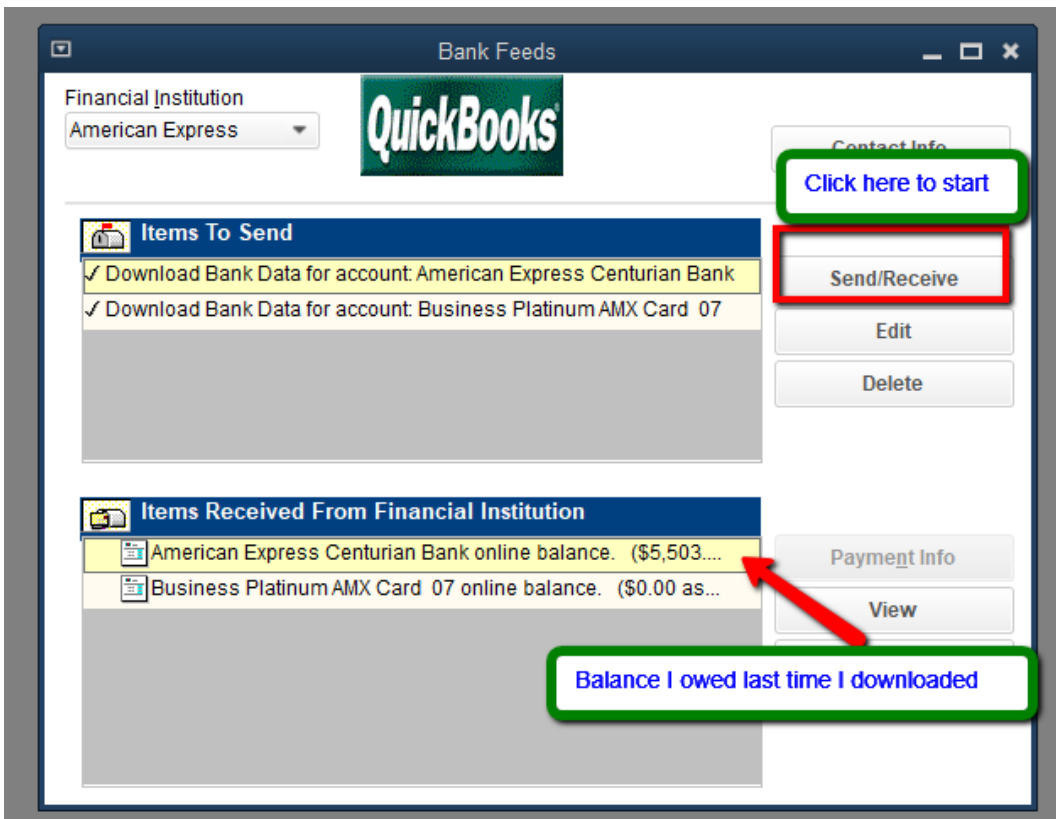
Bank Feeds

Financial Institution
American Express

QuickBooks

Contact Info

Click here to start

Items To Send

✓ Download Bank Data for account: American Express Centurian Bank
✓ Download Bank Data for account: Business Platinum AMX Card 07

Send/Receive
Edit
Delete

Items Received From Financial Institution

American Express Centurian Bank online balance. ($5,503....
Business Platinum AMX Card 07 online balance. ($0.00 as...

Payment Info
View

Balance I owed last time I downloaded